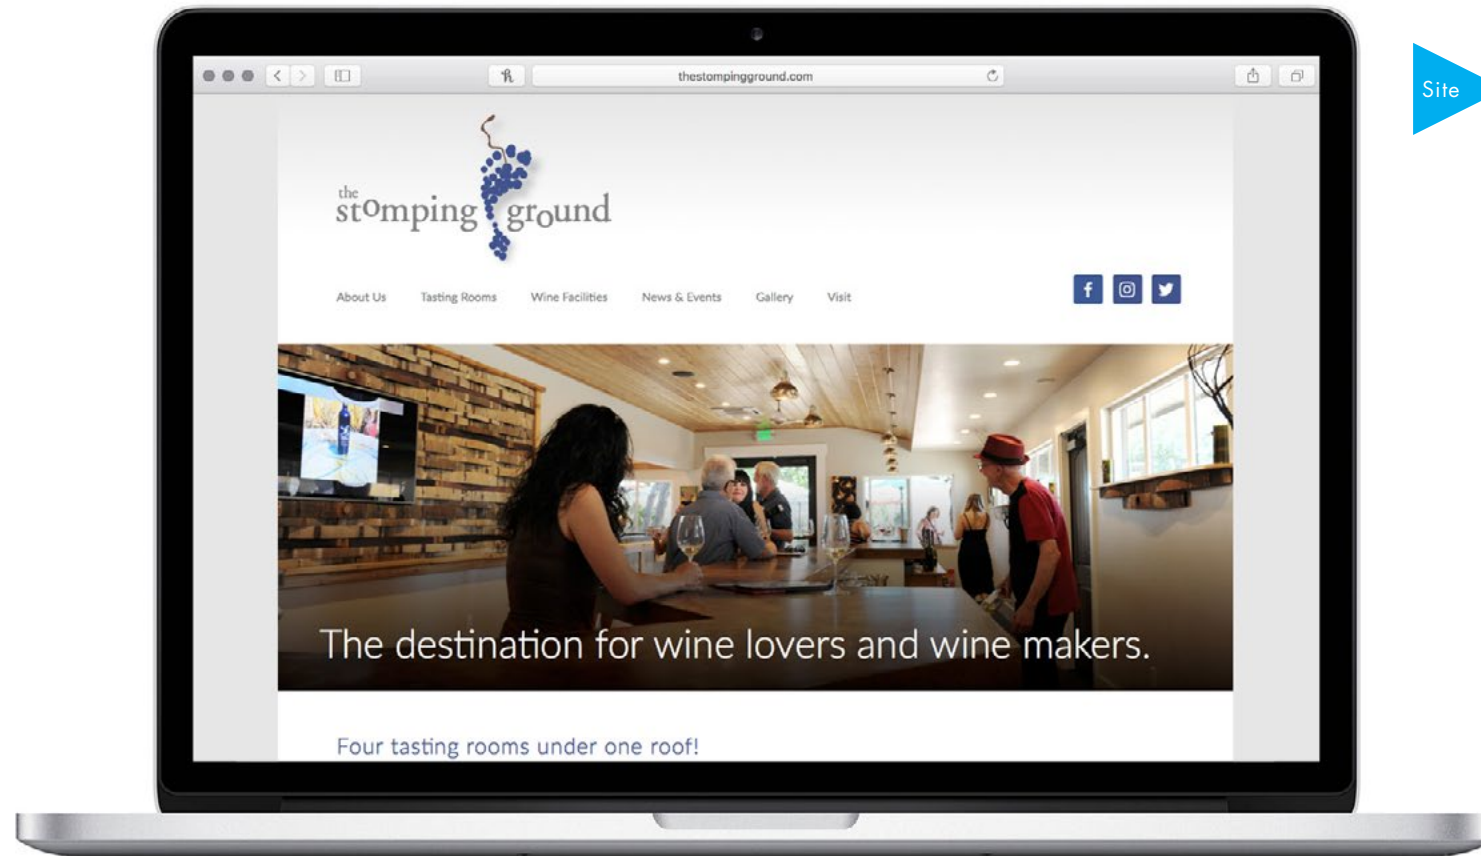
thestompingground.com

Site

the stomping ground

About Us Tasting Rooms Wine Facilities News & Events Gallery Visit

The destination for wine lovers and wine makers.

Four tasting rooms under one roof!